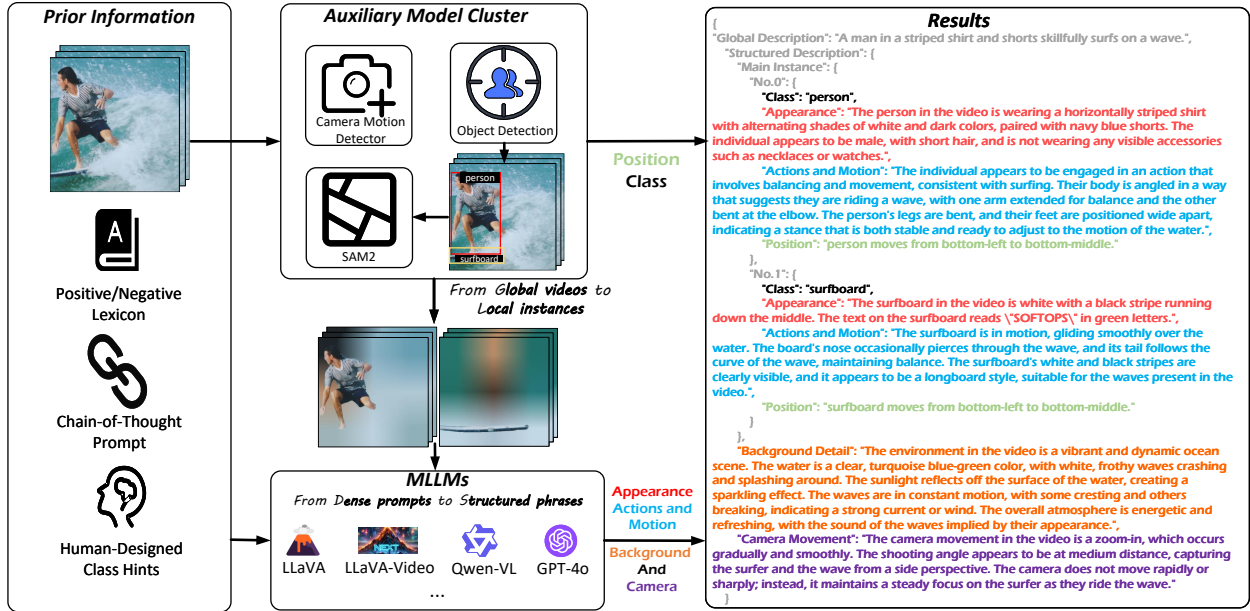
Prior Information

Positive/Negative Lexicon

Chain-of-Thought Prompt

Human-Designed Class Hints

Auxiliary Model Cluster

Camera Motion Detector

Object Detection

person

surfboard

SAM2

From Global videos to Local instances

MLLMs

From Dense prompts to Structured phrases

LLaVA

LLaVA-Video

Qwen-VL

GPT-4o

...

Position

Class

Appearance

Actions and Motion

Background

And

Camera

Results

{
"Global Description": "A man in a striped shirt and shorts skillfully surfs on a wave.",
"Structured Description": {
"Main Instance": {
"No.0": {
"Class": "person",
"Appearance": "The person in the video is wearing a horizontally striped shirt with alternating shades of white and dark colors, paired with navy blue shorts. The individual appears to be male, with short hair, and is not wearing any visible accessories such as necklaces or watches.",
"Actions and Motion": "The individual appears to be engaged in an action that involves balancing and movement, consistent with surfing. Their body is angled in a way that suggests they are riding a wave, with one arm extended for balance and the other bent at the elbow. The person's legs are bent, and their feet are positioned wide apart, indicating a stance that is both stable and ready to adjust to the motion of the water.",
"Position": "person moves from bottom-left to bottom-middle."
},
"No.1": {
"Class": "surfboard",
"Appearance": "The surfboard in the video is white with a black stripe running down the middle. The text on the surfboard reads \"SOFTOPS\" in green letters.",
"Actions and Motion": "The surfboard is in motion, gliding smoothly over the water. The board's nose occasionally pierces through the wave, and its tail follows the curve of the wave, maintaining balance. The surfboard's white and black stripes are clearly visible, and it appears to be a longboard style, suitable for the waves present in the video.",
"Position": "surfboard moves from bottom-left to bottom-middle."
}
},
"Background Detail": "The environment in the video is a vibrant and dynamic ocean scene. The water is a clear, turquoise blue-green color, with white, frothy waves crashing and splashing around. The sunlight reflects off the surface of the water, creating a sparkling effect. The waves are in constant motion, with some cresting and others breaking, indicating a strong current or wind. The overall atmosphere is energetic and refreshing, with the sound of the waves implied by their appearance.",
"Camera Movement": "The camera movement in the video is a zoom-in, which occurs gradually and smoothly. The shooting angle appears to be at medium distance, capturing the surfer and the wave from a side perspective. The camera does not move rapidly or sharply; instead, it maintains a steady focus on the surfer as they ride the wave."
}